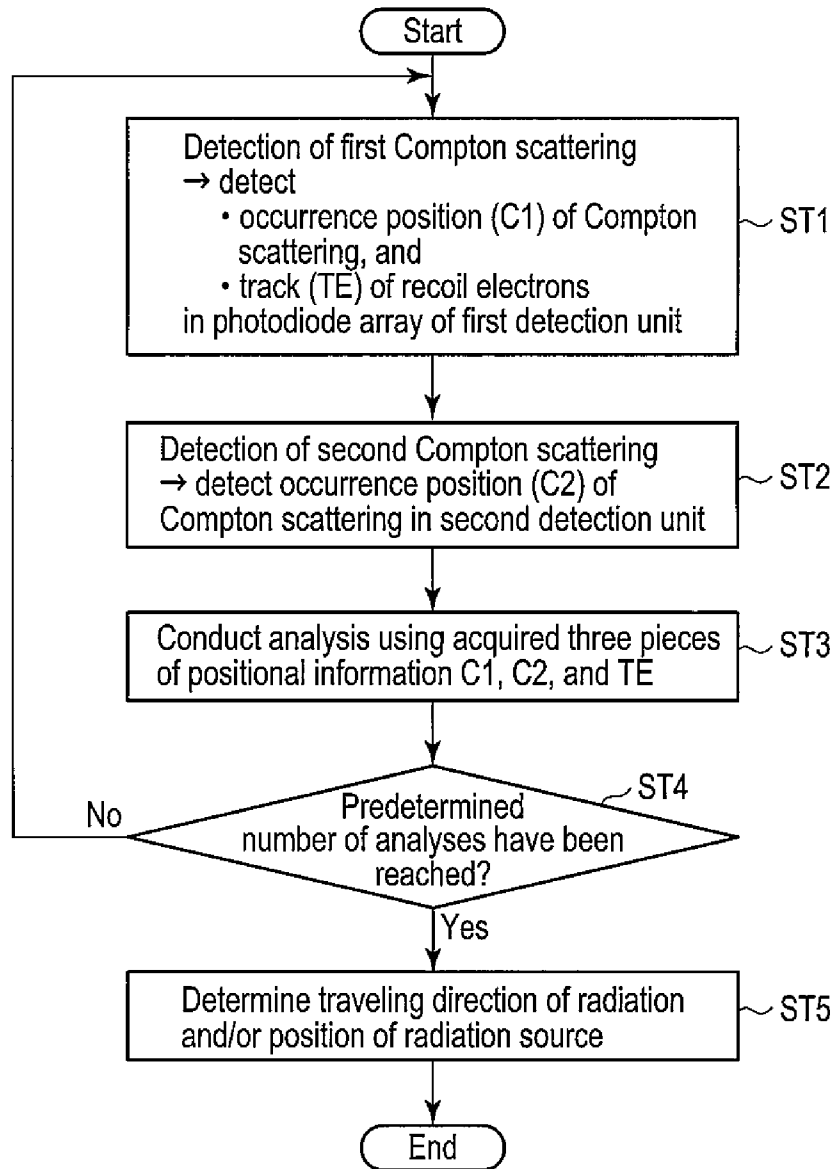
Start

Detection of first Compton scattering
→ detect
・occurrence position (C1) of Compton scattering, and
・track (TE) of recoil electrons
in photodiode array of first detection unit

ST1

Detection of second Compton scattering
→ detect occurrence position (C2) of Compton scattering in second detection unit

ST2

Conduct analysis using acquired three pieces of positional information C1, C2, and TE

ST3

Predetermined number of analyses have been reached?

ST4

No

Yes

Determine traveling direction of radiation and/or position of radiation source

ST5

End